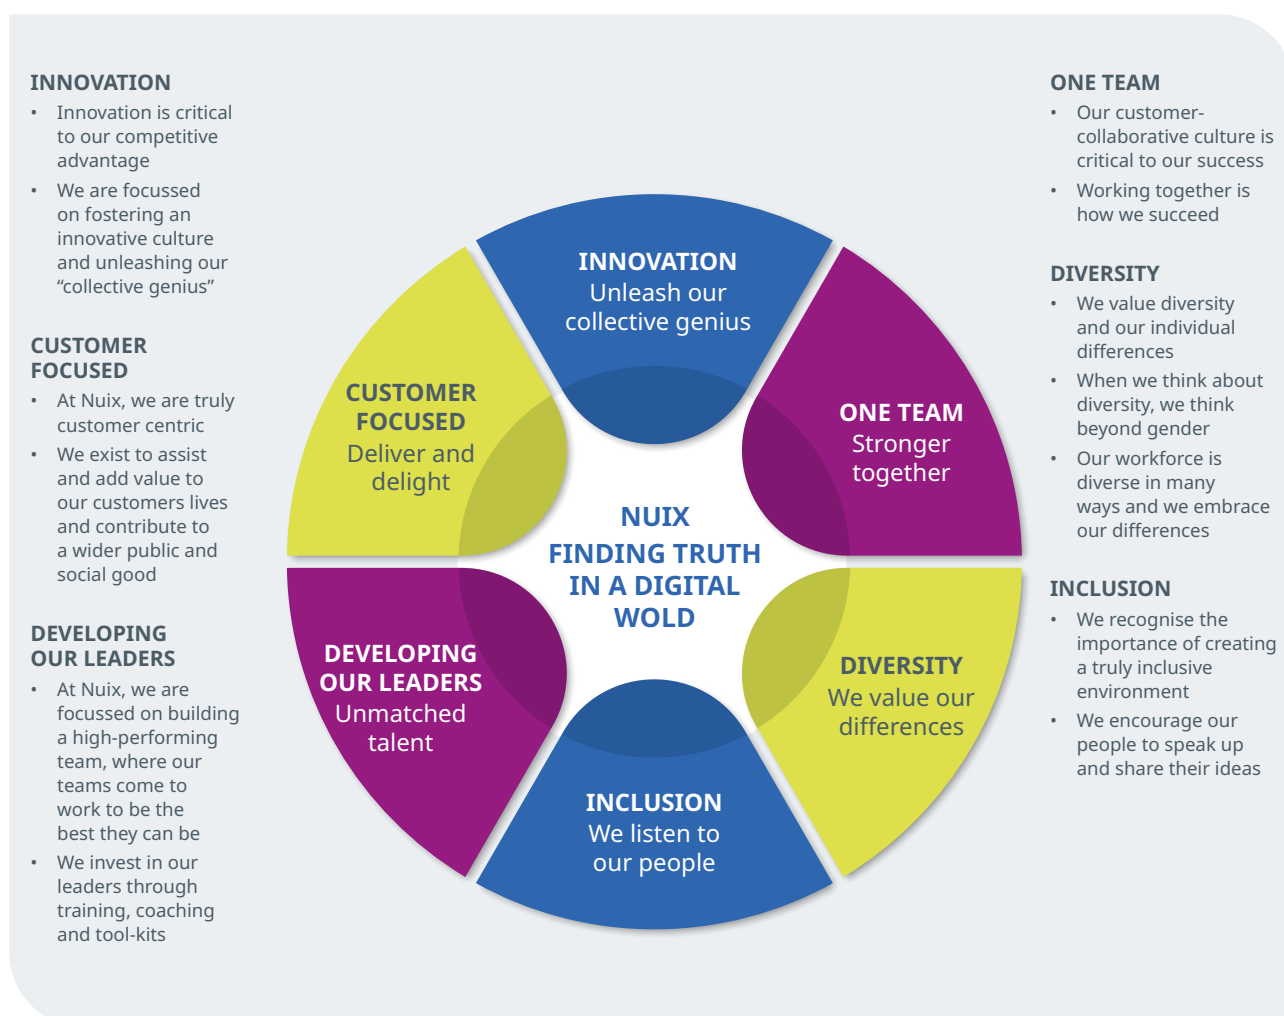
INNOVATION

- Innovation is critical to our competitive advantage
- We are focussed on fostering an innovative culture and unleashing our “collective genius”

CUSTOMER FOCUSED

- At Nuix, we are truly customer centric
- We exist to assist and add value to our customers lives and contribute to a wider public and social good

DEVELOPING OUR LEADERS

- At Nuix, we are focussed on building a high-performing team, where our teams come to work to be the best they can be
- We invest in our leaders through training, coaching and tool-kits

INNOVATION
Unleash our collective genius

CUSTOMER FOCUSED
Deliver and delight

ONE TEAM
Stronger together

NUIX
FINDING TRUTH IN A DIGITAL WOLD

DEVELOPING OUR LEADERS
Unmatched talent

DIVERSITY
We value our differences

INCLUSION
We listen to our people

ONE TEAM

- Our customer-collaborative culture is critical to our success
- Working together is how we succeed

DIVERSITY

- We value diversity and our individual differences
- When we think about diversity, we think beyond gender
- Our workforce is diverse in many ways and we embrace our differences

INCLUSION

- We recognise the importance of creating a truly inclusive environment
- We encourage our people to speak up and share their ideas